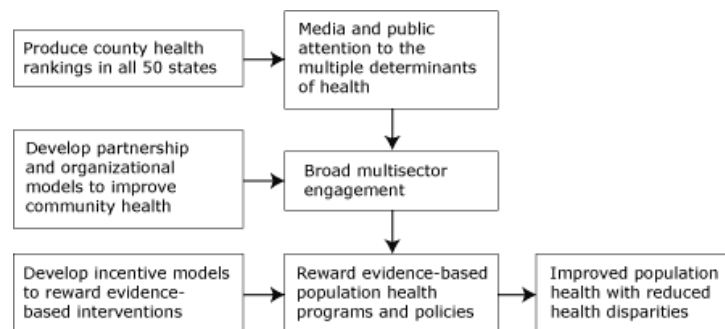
Produce county health rankings in all 50 states

Media and public attention to the multiple determinants of health

Develop partnership and organizational models to improve community health

Broad multisector engagement

Develop incentive models to reward evidence-based interventions

Reward evidence-based population health programs and policies

Improved population health with reduced health disparities